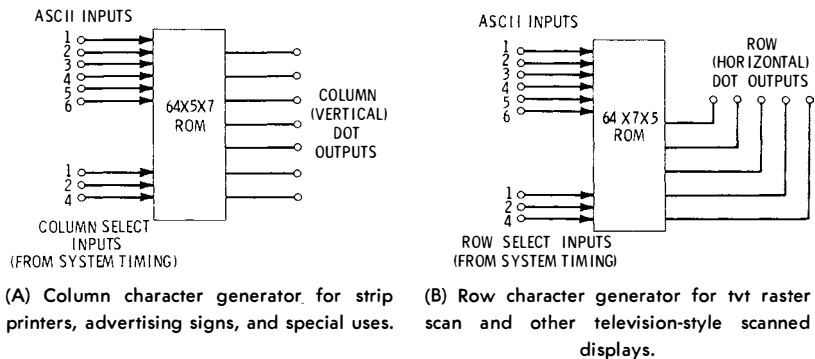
ASCII INPUTS
1
2
3
4
5
6
64X5X7 ROM
COLUMN (VERTICAL) DOT OUTPUTS
1
2
4
COLUMN SELECT INPUTS (FROM SYSTEM TIMING)

(A) Column character generator for strip printers, advertising signs, and special uses.

ASCII INPUTS
1
2
3
4
5
6
64 X7X5 ROM
ROW (HORIZONTAL) DOT OUTPUTS
1
2
4
ROW SELECT INPUTS (FROM SYSTEM TIMING)

(B) Row character generator for tvt raster scan and other television-style scanned displays.